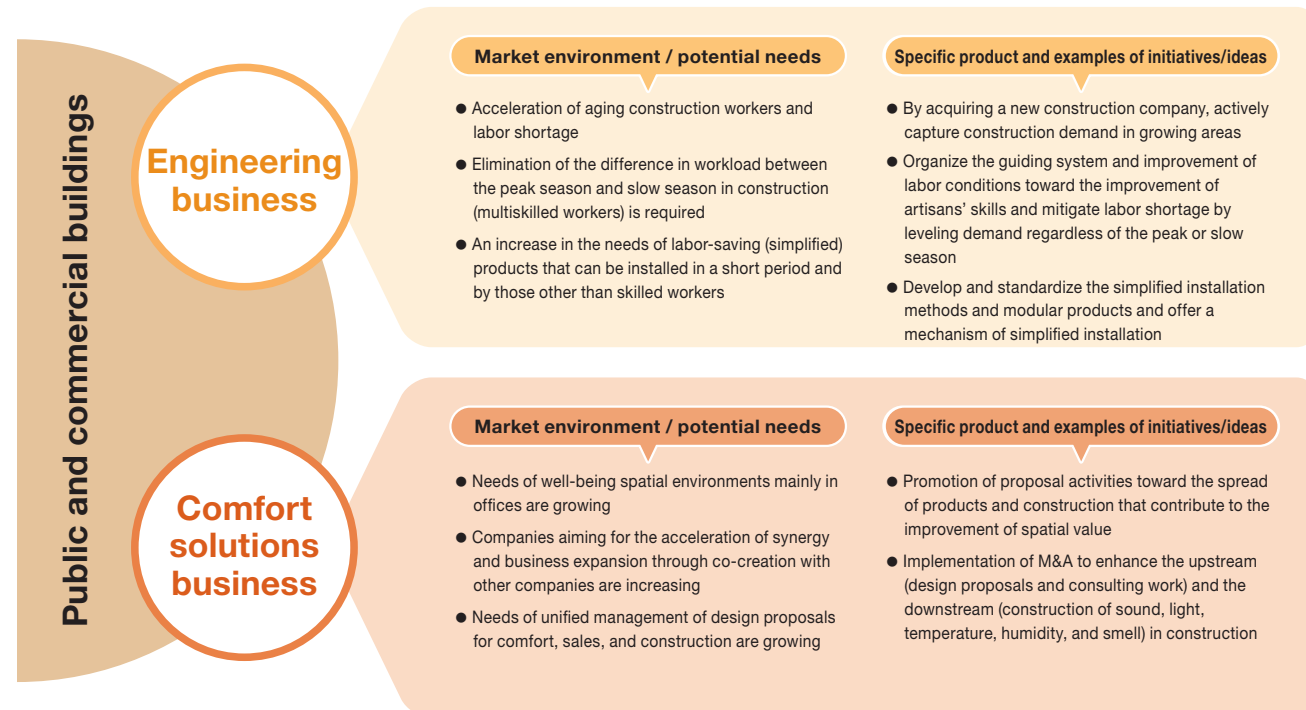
Public and commercial buildings

Engineering business

Market environment / potential needs

● Acceleration of aging construction workers and labor shortage

● Elimination of the difference in workload between the peak season and slow season in construction (multiskilled workers) is required

● An increase in the needs of labor-saving (simplified) products that can be installed in a short period and by those other than skilled workers

Specific product and examples of initiatives/ideas

● By acquiring a new construction company, actively capture construction demand in growing areas

● Organize the guiding system and improvement of labor conditions toward the improvement of artisans' skills and mitigate labor shortage by leveling demand regardless of the peak or slow season

● Develop and standardize the simplified installation methods and modular products and offer a mechanism of simplified installation

Comfort solutions business

Market environment / potential needs

● Needs of well-being spatial environments mainly in offices are growing

● Companies aiming for the acceleration of synergy and business expansion through co-creation with other companies are increasing

● Needs of unified management of design proposals for comfort, sales, and construction are growing

Specific product and examples of initiatives/ideas

● Promotion of proposal activities toward the spread of products and construction that contribute to the improvement of spatial value

● Implementation of M&A to enhance the upstream (design proposals and consulting work) and the downstream (construction of sound, light, temperature, humidity, and smell) in construction